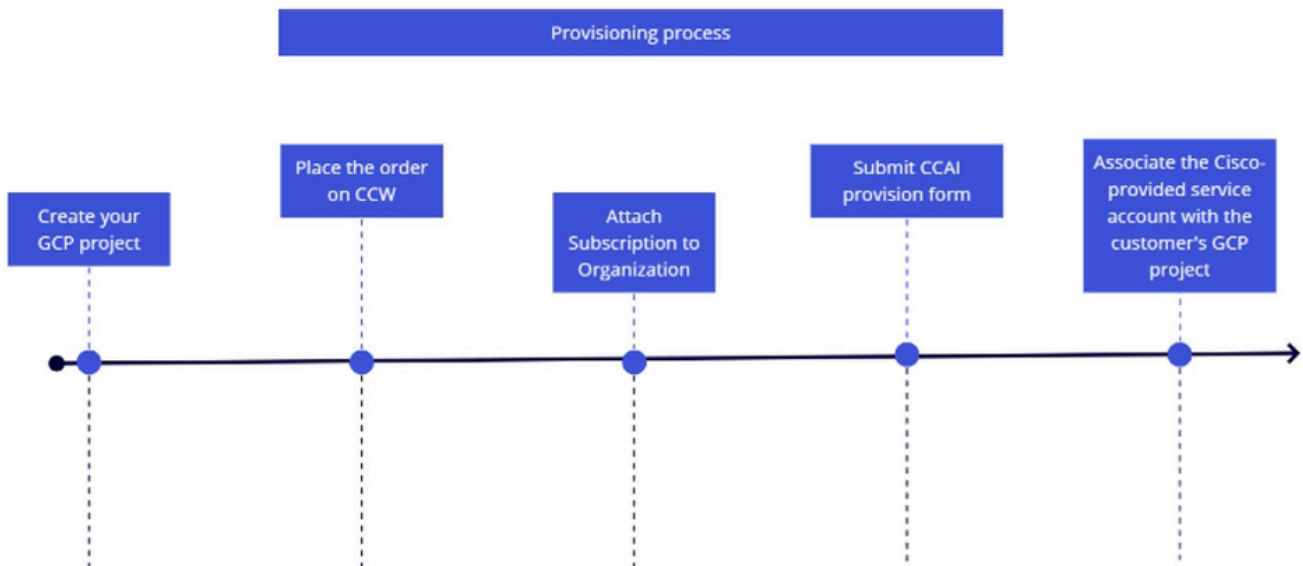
Provisioning process

Create your GCP project

Place the order on CCW

Attach Subscription to Organization

Submit CCAI provision form

Associate the Cisco-provided service account with the customer's GCP project